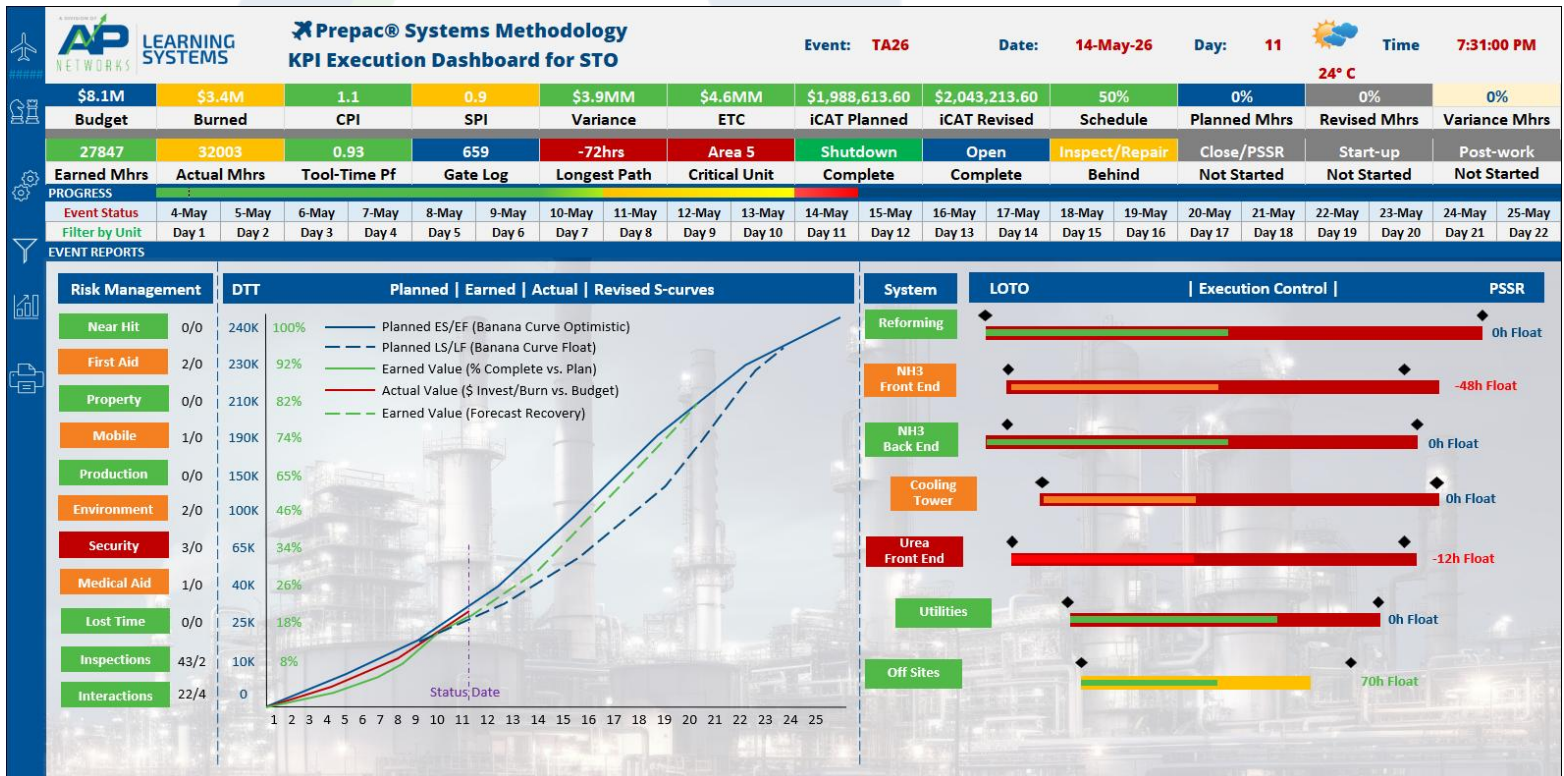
A DIVISION OF AP NETWORKS LEARNING SYSTEMS

Prepac® Systems Methodology
KPI Execution Dashboard for STO

Event: TA26 Date: 14-May-26 Day: 11 Time 7:31:00 PM
24° C

| \$8.1M | \$3.4M | 1.1 | 0.9 | \$3.9MM | \$4.6MM | \$1,988,613.60 | \$2,043,213.60 | 50% | 0% | 0% | 0% |
|---|---|---|---|---|---|---|---|---|---|---|---|
| Budget | Burned | CPI | SPI | Variance | ETC | iCAT Planned | iCAT Revised | Schedule | Planned Mhrs | Revised Mhrs | Variance Mhrs |
| 27847 | 32003 | 0.93 | 659 | -72hrs | Area 5 | Shutdown | Open | Inspect/Repair | Close/PSSR | Start-up | Post-work |
| Earned Mhrs | Actual Mhrs | Tool-Time Pf | Gate Log | Longest Path | Critical Unit | Complete | Complete | Behind | Not Started | Not Started | Not Started |

PROGRESS

| Event Status | 4-May | 5-May | 6-May | 7-May | 8-May | 9-May | 10-May | 11-May | 12-May | 13-May | 14-May | 15-May | 16-May | 17-May | 18-May | 19-May | 20-May | 21-May | 22-May | 23-May | 24-May | 25-May |
|---|---|---|---|---|---|---|---|---|---|---|---|---|---|---|---|---|---|---|---|---|---|---|
| Filter by Unit | Day 1 | Day 2 | Day 3 | Day 4 | Day 5 | Day 6 | Day 7 | Day 8 | Day 9 | Day 10 | Day 11 | Day 12 | Day 13 | Day 14 | Day 15 | Day 16 | Day 17 | Day 18 | Day 19 | Day 20 | Day 21 | Day 22 |

EVENT REPORTS

Risk Management
Near Hit 0/0
First Aid 2/0
Property 0/0
Mobile 1/0
Production 0/0
Environment 2/0
Security 3/0
Medical Aid 1/0
Lost Time 0/0
Inspections 43/2
Interactions 22/4

DTT
Planned | Earned | Actual | Revised S-curves
240K 100%
230K 92%
210K 82%
190K 74%
150K 65%
100K 46%
65K 34%
40K 26%
25K 18%
10K 8%
0
Planned ES/EF (Banana Curve Optimistic)
Planned LS/LF (Banana Curve Float)
Earned Value (% Complete vs. Plan)
Actual Value (\$ Invest/Burn vs. Budget)
Earned Value (Forecast Recovery)
Status Date
1 2 3 4 5 6 7 8 9 10 11 12 13 14 15 16 17 18 19 20 21 22 23 24 25

System
LOTO | Execution Control | PSSR
Reforming 0h Float
NH3 Front End -48h Float
NH3 Back End 0h Float
Cooling Tower 0h Float
Urea Front End -12h Float
Utilities 0h Float
Off Sites 70h Float